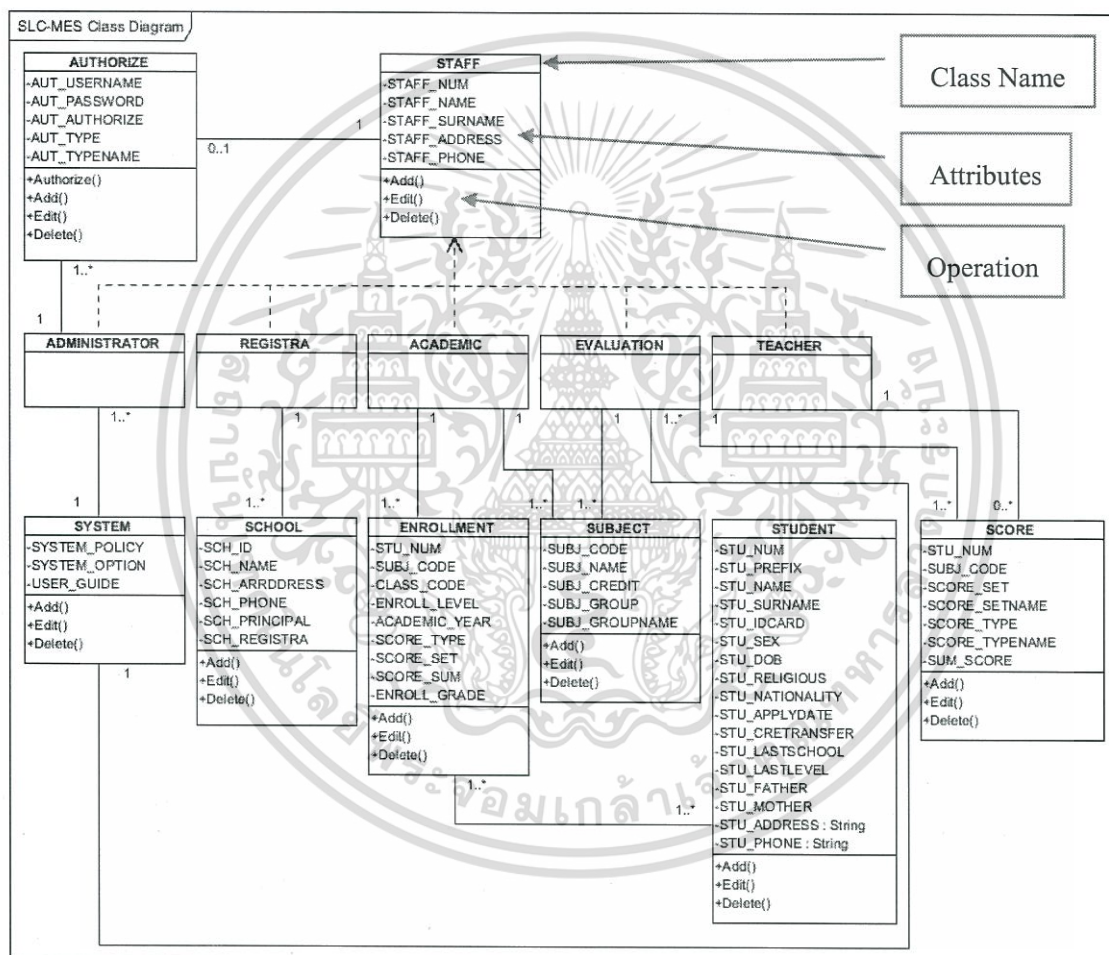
SLC-MES Class Diagram

AUTHORIZE
-AUT_USERNAME
-AUT_PASSWORD
-AUT_AUTHORIZE
-AUT_TYPE
-AUT_TYPENAME
+Authorize()
+Add()
+Edit()
+Delete()

0..1

1

STAFF
-STAFF_NUM
-STAFF_NAME
-STAFF_SURNAME
-STAFF_ADDRESS
-STAFF_PHONE
+Add()
+Edit()
+Delete()

Class Name

Attributes

Operation

1..*

1

ADMINISTRATOR

REGISTRA

ACADEMIC

EVALUATION

TEACHER

1..*
1
1
1
1
1..*
1
1

1
1..*
1..*
1..*
1..*
1..*
0..*

SYSTEM
-SYSTEM_POLICY
-SYSTEM_OPTION
-USER_GUIDE
+Add()
+Edit()
+Delete()

1

SCHOOL
-SCH_ID
-SCH_NAME
-SCH_ARRDDRESS
-SCH_PHONE
-SCH_PRINCIPAL
-SCH_REGISTRA
+Add()
+Edit()
+Delete()

ENROLLMENT
-STU_NUM
-SUBJ_CODE
-CLASS_CODE
-ENROLL_LEVEL
-ACADEMIC_YEAR
-SCORE_TYPE
-SCORE_SET
-SCORE_SUM
-ENROLL_GRADE
+Add()
+Edit()
+Delete()

1..*

SUBJECT
-SUBJ_CODE
-SUBJ_NAME
-SUBJ_CREDIT
-SUBJ_GROUP
-SUBJ_GROUPNAME
+Add()
+Edit()
+Delete()

STUDENT
-STU_NUM
-STU_PREFIX
-STU_NAME
-STU_SURNAME
-STU_IDCARD
-STU_SEX
-STU_DOB
-STU_RELIGIOUS
-STU_NATIONALITY
-STU_APPLYDATE
-STU_CRETRANSFER
-STU_LASTSCHOOL
-STU_LASTLEVEL
-STU_FATHER
-STU_MOTHER
-STU_ADDRESS : String
-STU_PHONE : String
+Add()
+Edit()
+Delete()

1..*

SCORE
-STU_NUM
-SUBJ_CODE
-SCORE_SET
-SCORE_SETNAME
-SCORE_TYPE
-SCORE_TYPENAME
-SUM_SCORE
+Add()
+Edit()
+Delete()